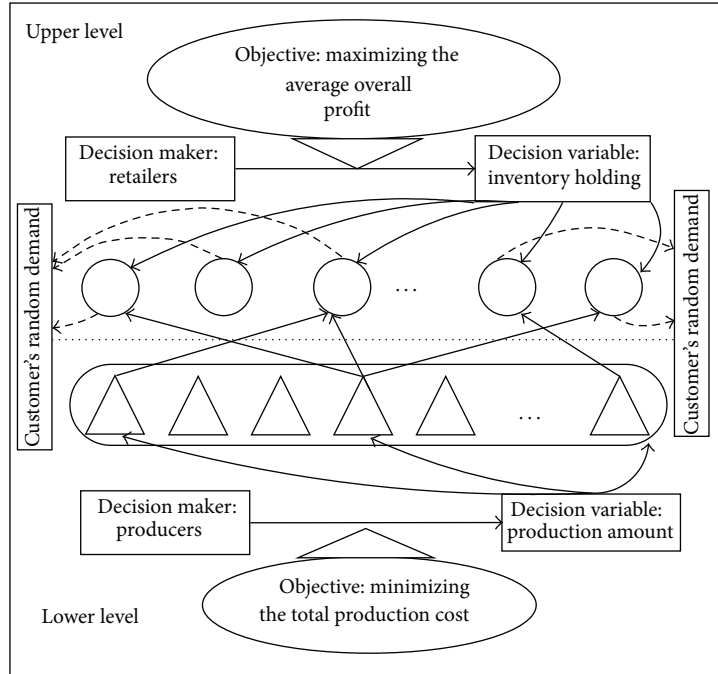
Upper level

Objective: maximizing the average overall profit

Decision maker: retailers

Decision variable: inventory holding

Customer's random demand

…

Customer's random demand

…

Decision maker: producers

Decision variable: production amount

Objective: minimizing the total production cost

Lower level